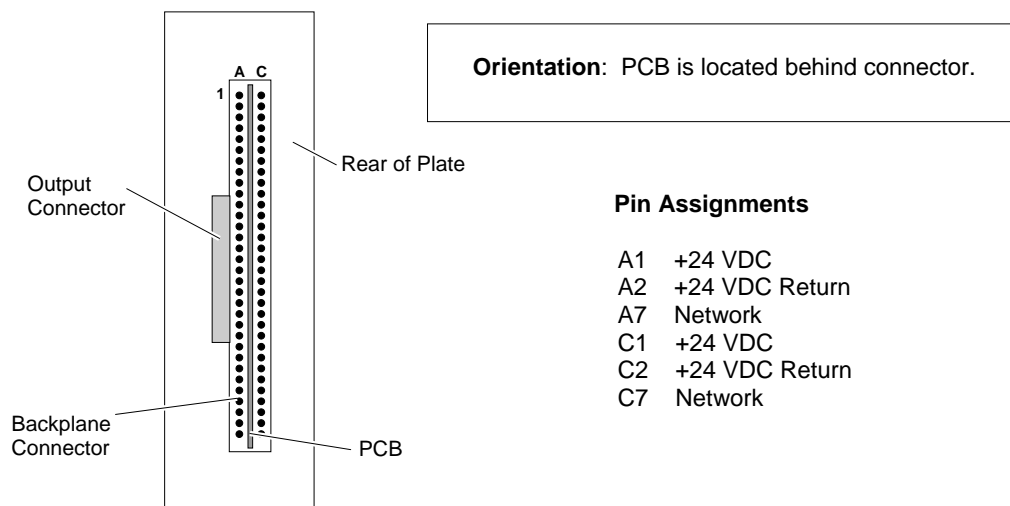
A C
1

Rear of Plate

Output Connector

Backplane Connector

PCB

**Orientation**: PCB is located behind connector.

**Pin Assignments**

A1 +24 VDC
A2 +24 VDC Return
A7 Network
C1 +24 VDC
C2 +24 VDC Return
C7 Network